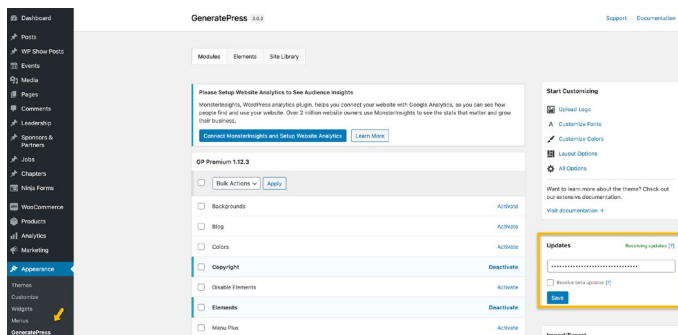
Dashboard
Posts
WP Show Posts
Events
Media
Pages
Comments
Leadership
Sponsors & Partners
Jobs
Chapters
Ninja Forms
WooCommerce
Products
Analytics
Marketing
Appearance
Themes
Customize
Widgets
Menus
GeneratePress

GeneratePress 3.0.2

Support Documentation

Modules Elements Site Library

Please Setup Website Analytics to See Audience Insights

MonsterInsights, WordPress analytics plugin, helps you connect your website with Google Analytics, so you can see how people find and use your website. Over 2 million website owners use MonsterInsights to see the stats that matter and grow their business.

Connect MonsterInsights and Setup Website Analytics Learn More

GP Premium 1.12.3

Bulk Actions Apply

| | |
|---|---|
| Backgrounds | Activate |
| Blog | Activate |
| Colors | Activate |
| Copyright | Deactivate |
| Disable Elements | Activate |
| Elements | Deactivate |
| Menu Plus | Activate |

Start Customizing

Upload Logo
Customize Fonts
Customize Colors
Layout Options
All Options

Want to learn more about the theme? Check out our extensive documentation.

Visit documentation →

Updates Receiving updates [?]

••••••••••••••••••••••••••••••••

Receive beta updates [?]

Save

Import/Export